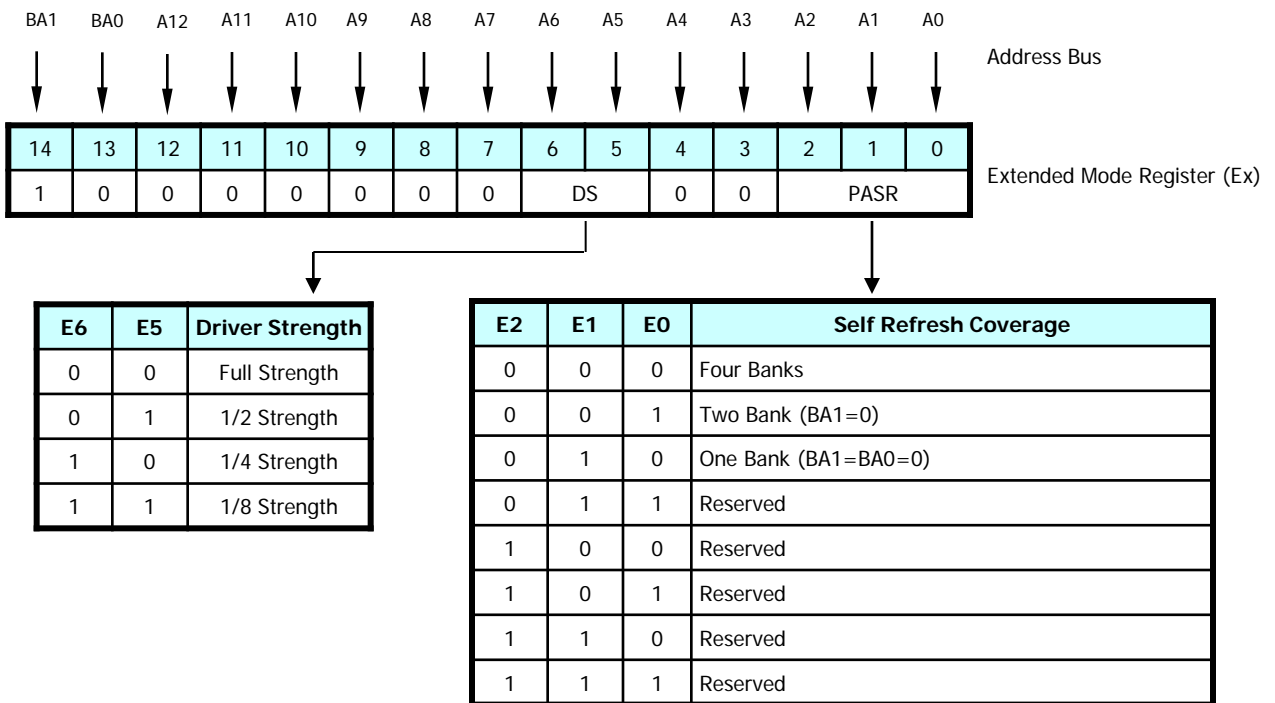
BA1 BA0 A12 A11 A10 A9 A8 A7 A6 A5 A4 A3 A2 A1 A0

Address Bus

| 14 | 13 | 12 | 11 | 10 | 9 | 8 | 7 | 6 | 5 | 4 | 3 | 2 | 1 | 0 |
|---|---|---|---|---|---|---|---|---|---|---|---|---|---|---|
| 1 | 0 | 0 | 0 | 0 | 0 | 0 | 0 | DS | | 0 | 0 | PASR | | |

Extended Mode Register (Ex)

| E6 | E5 | Driver Strength |
|---|---|---|
| 0 | 0 | Full Strength |
| 0 | 1 | 1/2 Strength |
| 1 | 0 | 1/4 Strength |
| 1 | 1 | 1/8 Strength |

| E2 | E1 | E0 | Self Refresh Coverage |
|---|---|---|---|
| 0 | 0 | 0 | Four Banks |
| 0 | 0 | 1 | Two Bank (BA1=0) |
| 0 | 1 | 0 | One Bank (BA1=BA0=0) |
| 0 | 1 | 1 | Reserved |
| 1 | 0 | 0 | Reserved |
| 1 | 0 | 1 | Reserved |
| 1 | 1 | 0 | Reserved |
| 1 | 1 | 1 | Reserved |